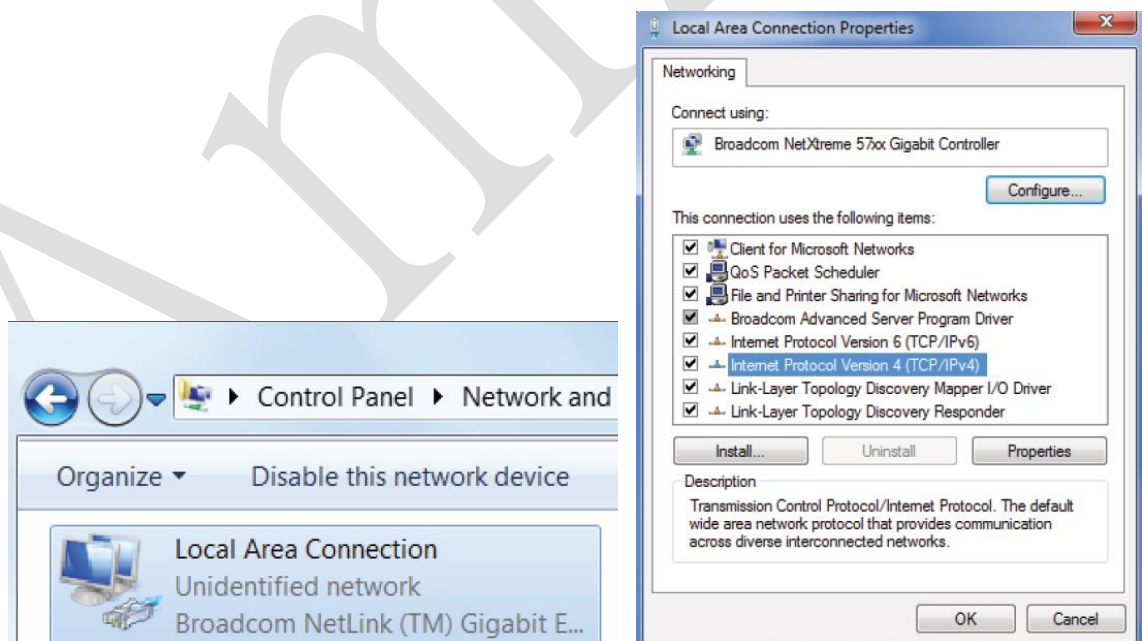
Control Panel ▸ Network and

Organize ▾ Disable this network device

Local Area Connection
Unidentified network
Broadcom NetLink (TM) Gigabit E...

Local Area Connection Properties

Networking

Connect using:

Broadcom NetXtreme 57xx Gigabit Controller

Configure...

This connection uses the following items:

Client for Microsoft Networks
QoS Packet Scheduler
File and Printer Sharing for Microsoft Networks
Broadcom Advanced Server Program Driver
Internet Protocol Version 6 (TCP/IPv6)
Internet Protocol Version 4 (TCP/IPv4)
Link-Layer Topology Discovery Mapper I/O Driver
Link-Layer Topology Discovery Responder

Install... Uninstall Properties

Description
Transmission Control Protocol/Internet Protocol. The default wide area network protocol that provides communication across diverse interconnected networks.

OK Cancel